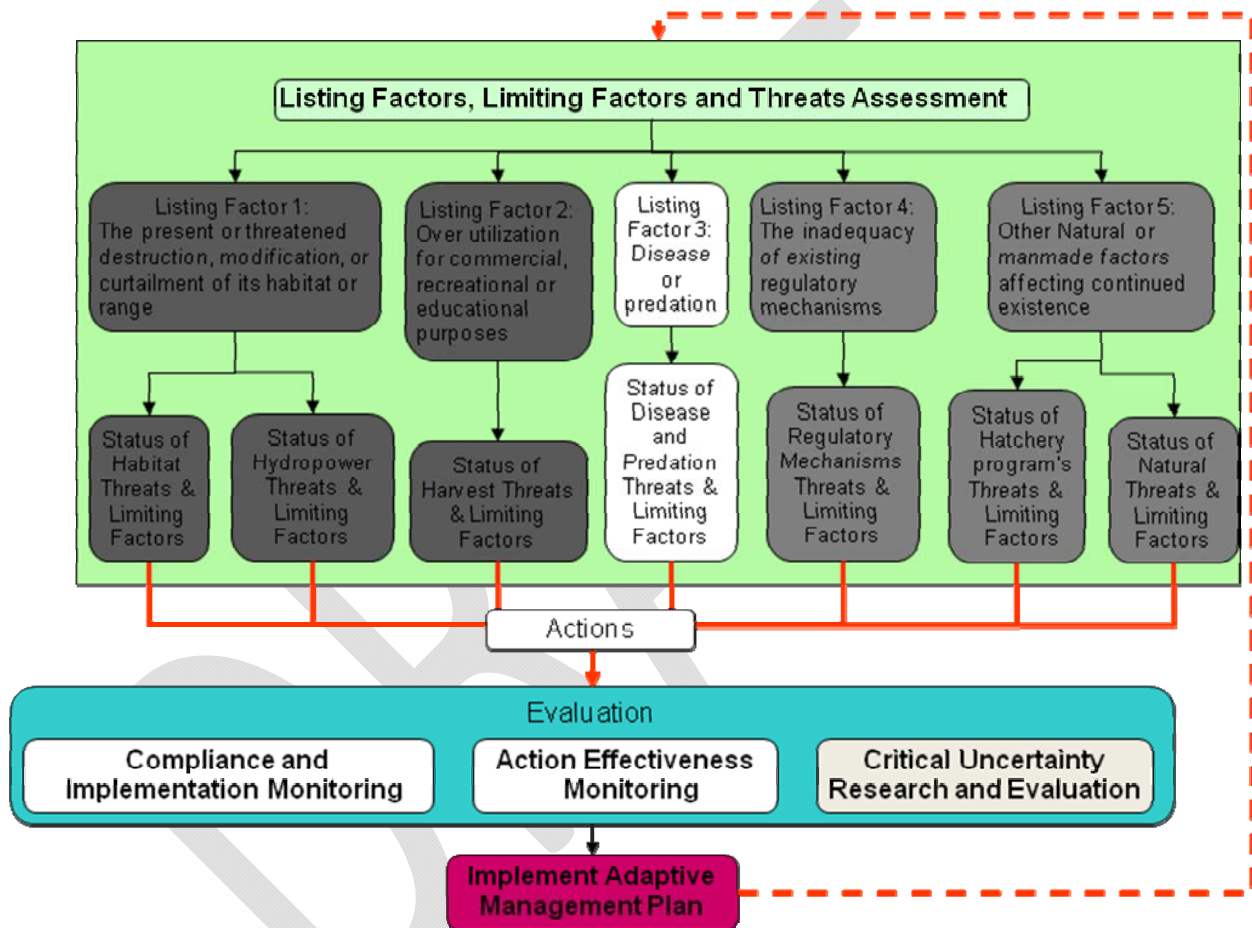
Listing Factors, Limiting Factors and Threats Assessment

Listing Factor 1: The present or threatened destruction, *modification*, or curtailment of its habitat or range

Listing Factor 2: Over utilization for commercial, recreational or educational purposes

Listing Factor 3: *Disease* or predation

Listing Factor 4: The inadequacy *of existing* regulatory mechanisms

Listing Factor 5: Other Natural or *manmade factors* affecting continued existence

Status of Habitat Threats & Limiting Factors

Status of Hydropower Threats & Limiting Factors

Status of Harvest Threats & Limiting Factors

Status of Disease and Predation Threats & Limiting Factors

Status of Regulatory Mechanisms Threats & Limiting Factors

Status of Hatchery program's Threats & Limiting Factors

Status of Natural Threats & Limiting Factors

Actions

Evaluation

Compliance and Implementation Monitoring

Action Effectiveness Monitoring

Critical Uncertainty Research and Evaluation

Implement Adaptive Management Plan